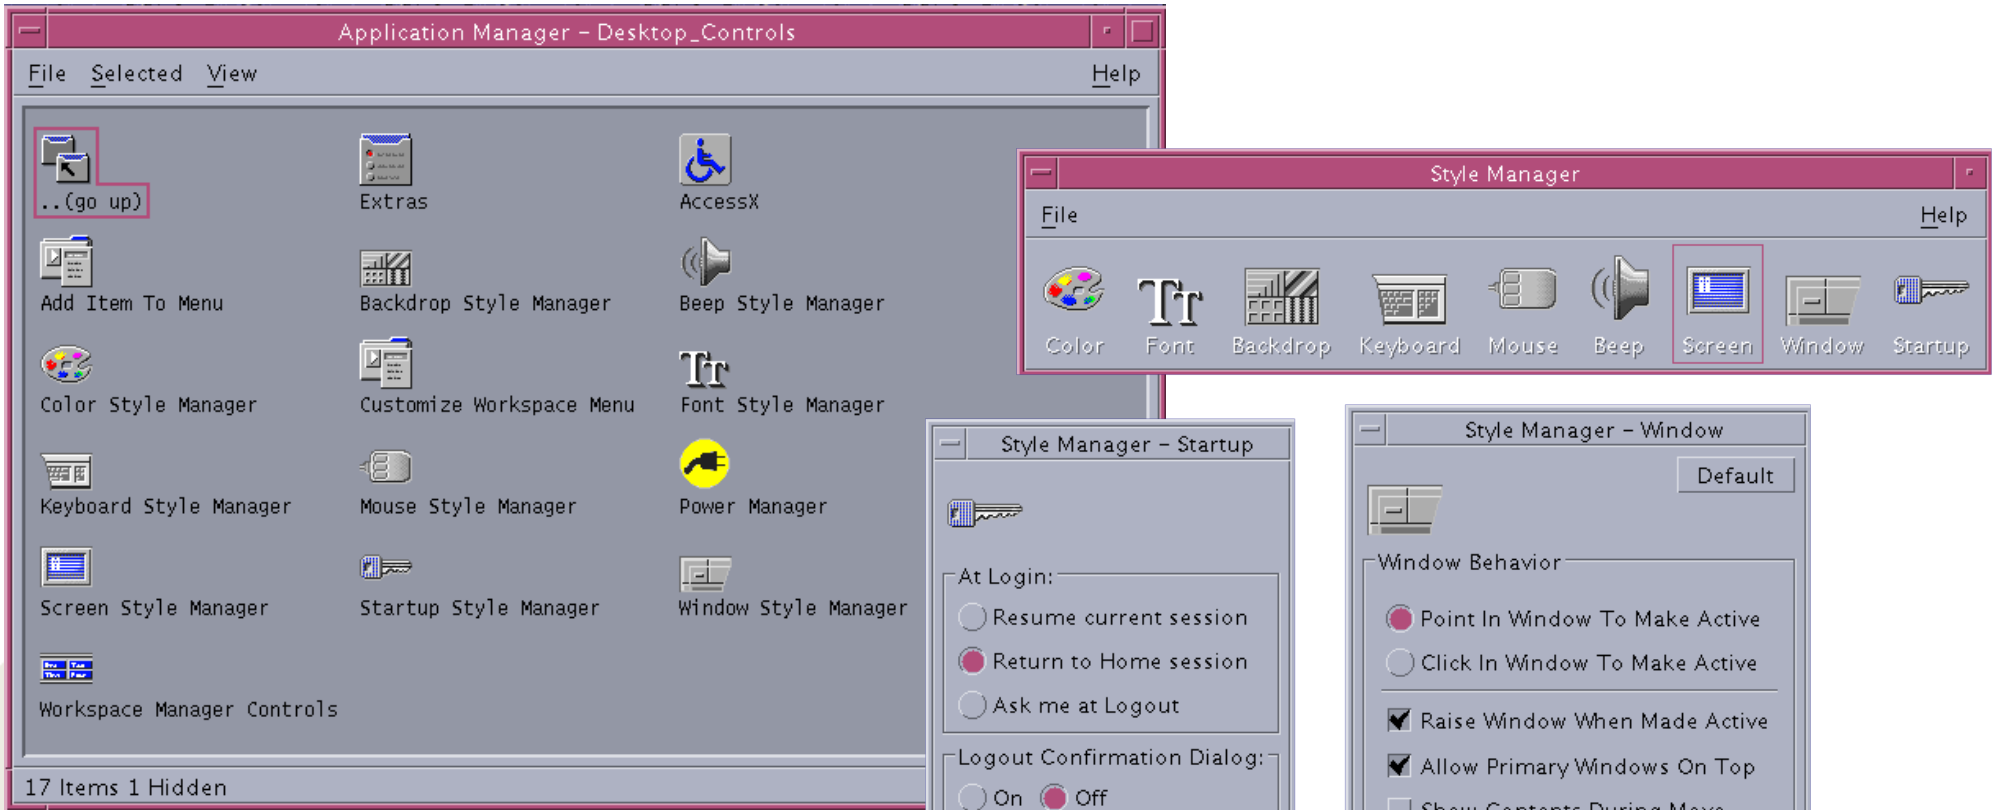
Application Manager – Desktop_Controls

File Selected View Help

..(go up)
Extras
AccessX
Add Item To Menu
Backdrop Style Manager
Beep Style Manager
Color Style Manager
Customize Workspace Menu
Font Style Manager
Keyboard Style Manager
Mouse Style Manager
Power Manager
Screen Style Manager
Startup Style Manager
Window Style Manager
Workspace Manager Controls

17 Items 1 Hidden

Style Manager

File Help

Color Font Backdrop Keyboard Mouse Beep Screen Window Startup

Style Manager – Startup

At Login:
Resume current session
Return to Home session
Ask me at Logout

Logout Confirmation Dialog:
On Off

Style Manager – Window

Default

Window Behavior
Point In Window To Make Active
Click In Window To Make Active
Raise Window When Made Active
Allow Primary Windows On Top
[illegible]